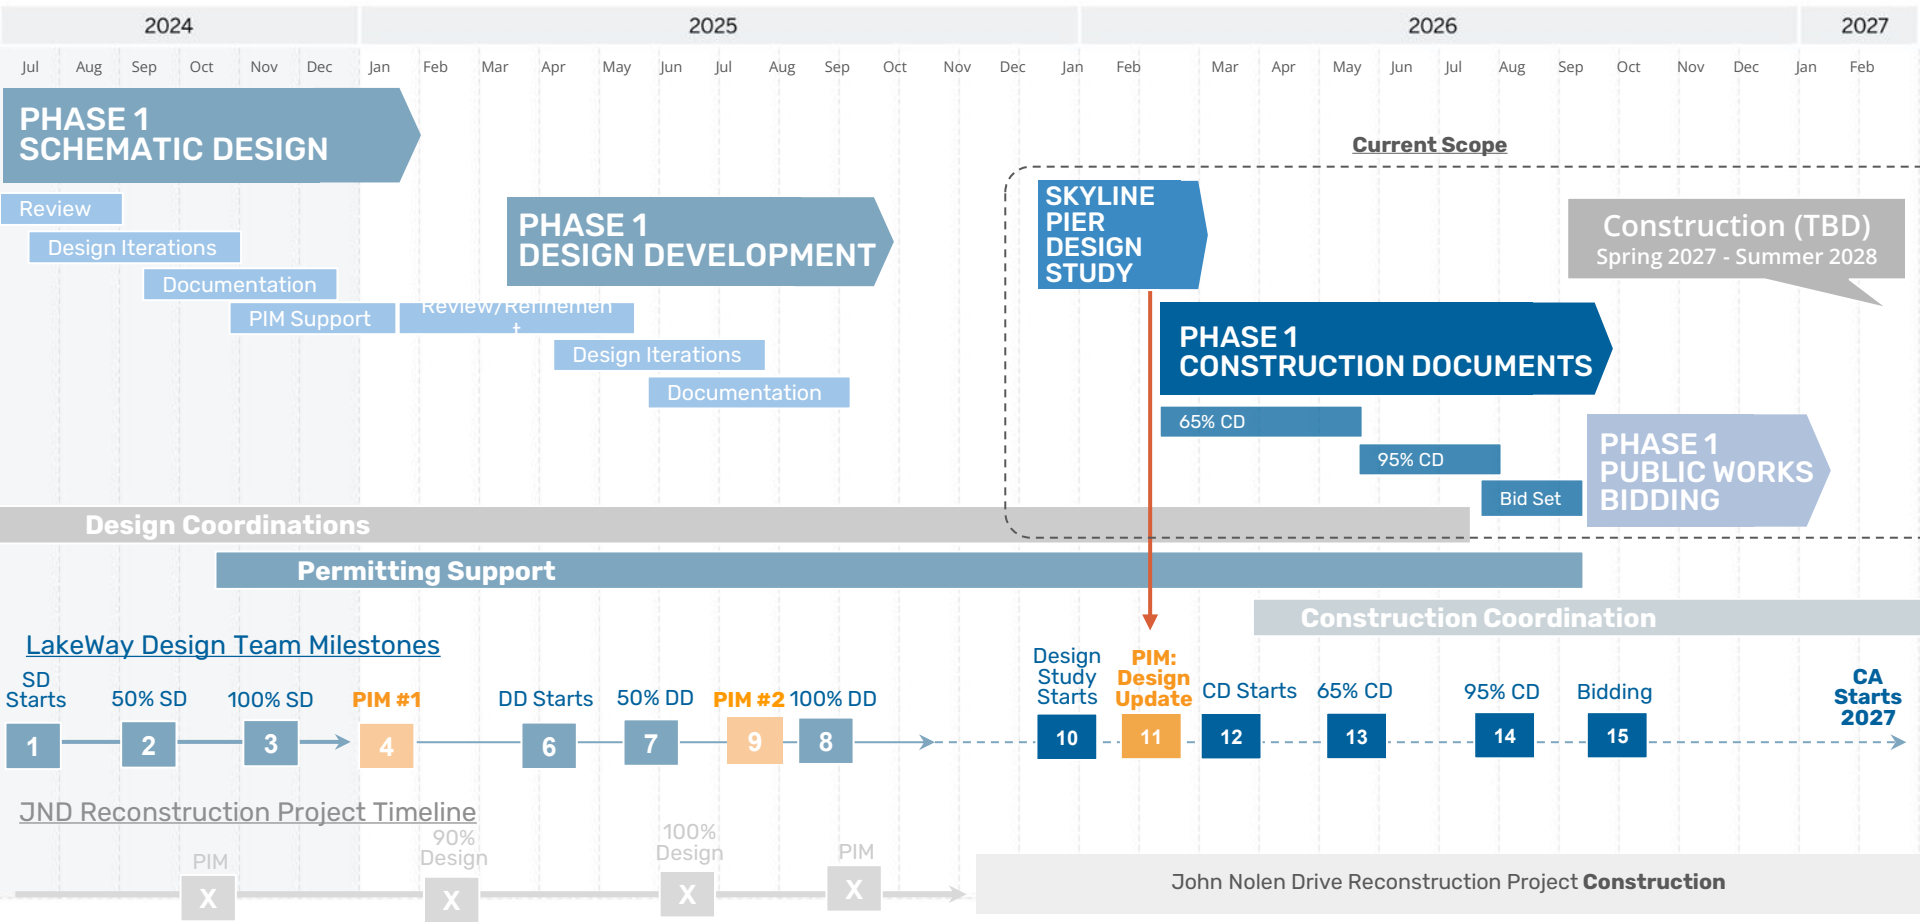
2024 2025 2026 2027

Jul Aug Sep Oct Nov Dec Jan Feb Mar Apr May Jun Jul Aug Sep Oct Nov Dec Jan Feb Mar Apr May Jun Jul Aug Sep Oct Nov Dec Jan Feb

PHASE 1
SCHEMATIC DESIGN

Review

Design Iterations

Documentation

PIM Support

PHASE 1
DESIGN DEVELOPMENT

Review/Refinement

Design Iterations

Documentation

Current Scope

SKYLINE PIER DESIGN STUDY

Construction (TBD)
Spring 2027 - Summer 2028

PHASE 1
CONSTRUCTION DOCUMENTS

65% CD

95% CD

Bid Set

PHASE 1
PUBLIC WORKS BIDDING

Design Coordinations

Permitting Support

Construction Coordination

LakeWay Design Team Milestones

SD Starts 1
50% SD 2
100% SD 3
PIM #1 4
DD Starts 6
50% DD 7
PIM #2 9
100% DD 8
Design Study Starts 10
PIM: Design Update 11
CD Starts 12
65% CD 13
95% CD 14
Bidding 15
CA Starts 2027

JND Reconstruction Project Timeline

PIM X
90% Design X
100% Design X
PIM X

John Nolen Drive Reconstruction Project Construction